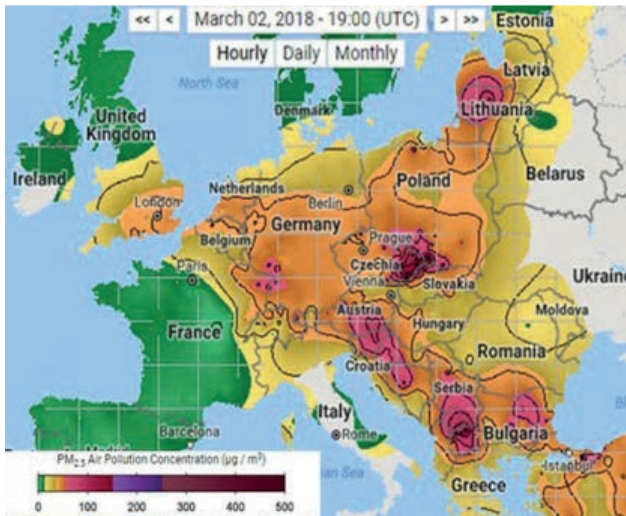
<< < March 02, 2018 - 19:00 (UTC) > >>

Hourly Daily Monthly

Estonia
Latvia
North Sea
Denmark
Lithuania
United Kingdom
Ireland
Belarus
Poland
Netherlands
Berlin
London
Germany
Belgium
Prague
Czechia
Paris
Slovakia
Ukraine
Vienna
Moldova
Austria
France
Hungary
Romania
Croatia
Serbia
Italy
Barcelona
Rome
Bulgaria
Sea
Istanbul
Greece

$PM_{2.5}$ Air Pollution Concentration ($\mu g$ / $m^3$)
0 100 200 300 400 500